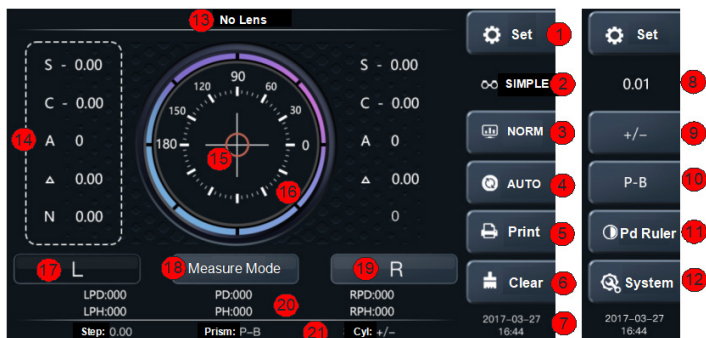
13 No Lens

14
S - 0.00
C - 0.00
A 0
△ 0.00
N 0.00

90
120 60
150 30
180 0
15
16

S - 0.00
C - 0.00
A 0
△ 0.00
0

17 L
18 Measure Mode
19 R

LPD:000
LPH:000
PD:000
PH:000
20
RPD:000
RPH:000

Step: 0.00
Prism: P–B
21
Cyl: +/–

Set 1
SIMPLE 2
NORM 3
AUTO 4
Print 5
Clear 6
2017–03–27
16:44
7

Set
0.01 8
+/– 9
P-B 10
Pd Ruler 11
System 12
2017–03–27
16:44